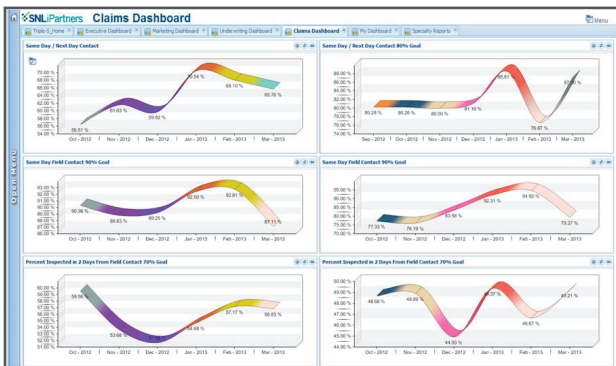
SNLiPartners Claims Dashboard

Menu

Triple-S_Home | Executive Dashboard | Marketing Dashboard | Underwriting Dashboard | Claims Dashboard | My Dashboard | Specialty Reports

Open Menu

Same Day / Next Day Contact

70.00 %
68.00 %
66.00 %
64.00 %
62.00 %
60.00 %
58.00 %
56.00 %
54.00 %

56.51 %
61.83 %
59.82 %
68.34 %
66.10 %
65.78 %

Oct - 2012 | Nov - 2012 | Dec - 2012 | Jan - 2013 | Feb - 2013 | Mar - 2013

Same Day / Next Day Contact 80% Goal

88.00 %
86.00 %
84.00 %
82.00 %
80.00 %
78.00 %
76.00 %
74.00 %

80.28 %
80.26 %
80.00 %
81.16 %
86.01 %
76.67 %
85.83 %

Sep - 2012 | Oct - 2012 | Nov - 2012 | Dec - 2012 | Jan - 2013 | Feb - 2013 | Mar - 2013

Same Day Field Contact 90% Goal

93.00 %
92.00 %
91.00 %
90.00 %
89.00 %
88.00 %
87.00 %
86.00 %

90.36 %
88.83 %
89.25 %
92.50 %
92.81 %
87.11 %

Oct - 2012 | Nov - 2012 | Dec - 2012 | Jan - 2013 | Feb - 2013 | Mar - 2013

Same Day Field Contact 90% Goal

95.00 %
90.00 %
85.00 %
80.00 %
75.00 %
70.00 %

77.30 %
76.19 %
83.56 %
92.31 %
94.92 %
79.37 %

Oct - 2012 | Nov - 2012 | Dec - 2012 | Jan - 2013 | Feb - 2013 | Mar - 2013

Percent Inspected in 2 Days From Field Contact 70% Goal

60.00 %
59.00 %
58.00 %
57.00 %
56.00 %
55.00 %
54.00 %
53.00 %
52.00 %
51.00 %

59.56 %
53.68 %
51.78 %
54.68 %
57.17 %
56.85 %

Oct - 2012 | Nov - 2012 | Dec - 2012 | Jan - 2013 | Feb - 2013 | Mar - 2013

Percent Inspected in 2 Days From Field Contact 70% Goal

50.00 %
49.00 %
48.00 %
47.00 %
46.00 %
45.00 %
44.00 %

48.68 %
48.89 %
44.80 %
49.37 %
46.67 %
49.21 %

Oct - 2012 | Nov - 2012 | Dec - 2012 | Jan - 2013 | Feb - 2013 | Mar - 2013